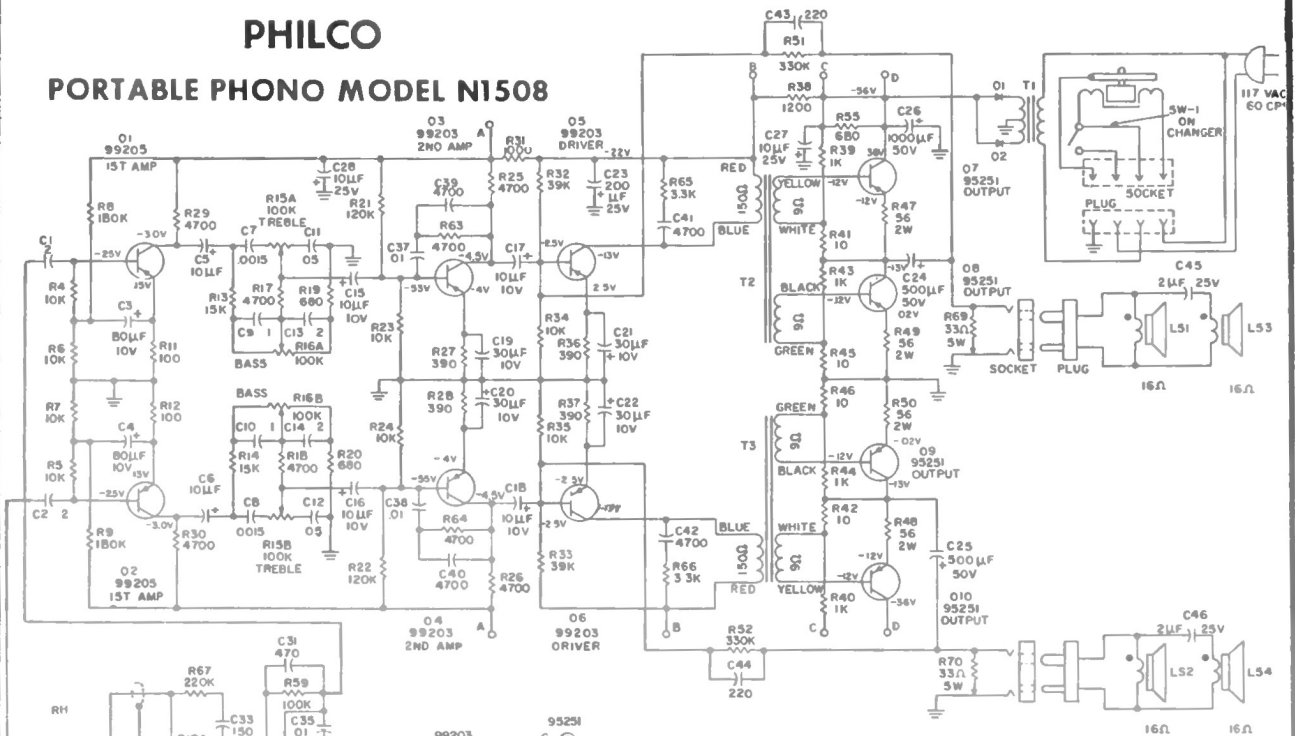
PHILCO

PORTABLE PHONO MODEL N1508

Q1
99205
1ST AMP

Q3
99203
2ND AMP

Q5
99203
DRIVER

A

C43 220
R51
330K
B
C
D
R38
1200
-56V
D1
D2
T1
117 VAC
60 CPS
SW-1
ON
CHANGER
SOCKET
PLUG

R31
1000
-22V
C28
10µF
25V
R8
180K
R29
4700
R15A
100K
TREBLE
R21
120K
C39
4700
R63
4700
R25
4700
R32
39K
C23
200
µF
25V
R65
3.3K
C41
4700
RED
C27
10µF
25V
R55
680
R39
1K
C26
1000µF
50V
Q7
95251
OUTPUT
YELLOW
-12V
R47
56
2W
150Ω
9Ω
BLUE
WHITE
R41
10

C1
2
-25V
-30V
15V
C5
10µF
C7
.0015
C11
.05
C37
.01
-4.5V
C17
10µF
10V
-2.5V
-13V
2.5V
R4
10K
C3
80µF
10V
R11
100
R17
4700
R13
15K
R19
680
C15
10µF
10V
-53V
-4V
R23
10K
C9 1
C13 2
R16A
100K
BASS
R34
10K
R36
390
C21
30µF
10V
T2
BLACK
-12V
R43
1K
C24
500µF
50V
.02V
Q8
95251
OUTPUT
R49
56
2W
R69
33Ω
5W
C45
2µF 25V
L51
L53
R6
10K
R27
390
C19
30µF
10V
GREEN
R45
10
SOCKET
PLUG
16Ω
16Ω
R12
100
R7
10K
BASS
R16B
100K
C10 1
C14 2
R28
390
C20
30µF
10V
R37
390
C22
30µF
10V
R46
10
R50
56
2W
GREEN
C4
80µF
10V
13V
R14
15K
R18
4700
R20
680
R24
10K
R35
10K
T3
-12V
-.02V
Q9
95251
OUTPUT
R5
10K
C6
10µF
-4V
-55V
BLACK
R44
1K
-13V
C2 2
-25V
-3.0V
C8
.0015
C12
.05
C16
10µF
10V
C38
.01
-4.5V
C18
10µF
10V
-2.3V
-2.5V
-13V
R9
180K
R30
4700
R15B
100K
TREBLE
R64
4700
C42
4700
BLUE
WHITE
R42
10
R48
56
2W
C25
500µF
50V
R22
120K
C40
4700
R26
4700
R33
39K
R66
3.3K
150Ω
9Ω
-12V
YELLOW
R40
1K
-56V
Q10
95251
OUTPUT
Q2
99205
1ST AMP
RED
Q4
99203
2ND AMP
A
Q6
99203
DRIVER
B
R52
330K
C
D
C46
2µF 25V
C31
470
R59
100K
C44
220
R70
33Ω
5W
LS2
LS4
R67
220K
RH
C33
150
C35
.01
99203
95251
16Ω
16Ω